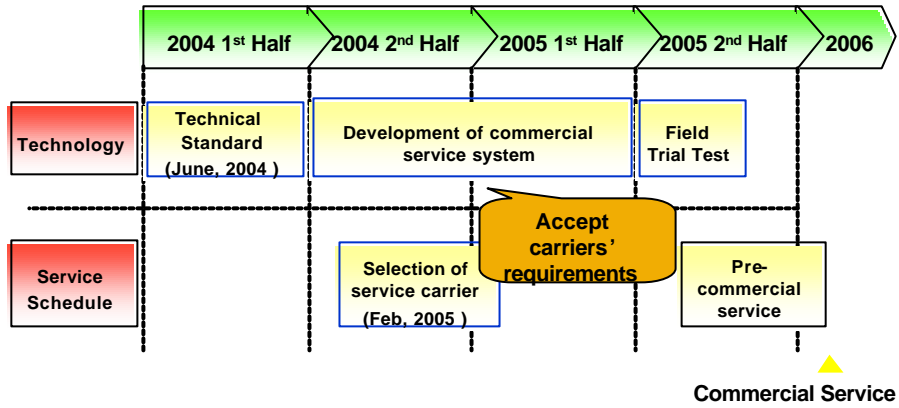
2004 1st Half

2004 2nd Half

2005 1st Half

2005 2nd Half

2006

Technology

Technical Standard (June, 2004 )

Development of commercial service system

Field Trial Test

Accept carriers' requirements

Service Schedule

Selection of service carrier (Feb, 2005 )

Pre-commercial service

Commercial Service